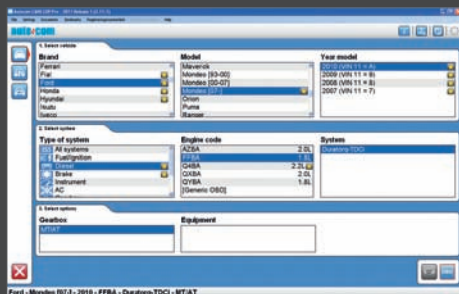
Autocom CARS CDP Pro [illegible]

File Settings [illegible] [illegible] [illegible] Help

autocom

1. Select vehicle

Brand
Ferrari
Fiat
Ford
Honda
Hyundai
Isuzu
Iveco

Model
Maverick
Mondeo (93-00)
Mondeo (00-07)
Mondeo (07-)
Orion
Puma
Ranger

Year model
2010 (VIN 11 = A)
2009 (VIN 11 = 9)
2008 (VIN 11 = 8)
2007 (VIN 11 = 7)

2. Select system

Type of system
All systems
Fuel/Ignition
Diesel
Brake
Instrument
AC

Engine code
| | |
|---|---|
| AZBA | 2.0L |
| FFBA | 1.8L |
| G4BA | 2.3L |
| QXBA | 2.0L |
| QYBA | 1.8L |
| [Generic OBD] | |

System
Duratorq-TDCi

3. Select options

Gearbox
MT/AT

Equipment

Ford - Mondeo (07-) - 2010 - FFBA - Duratorq-TDCi - MT/AT